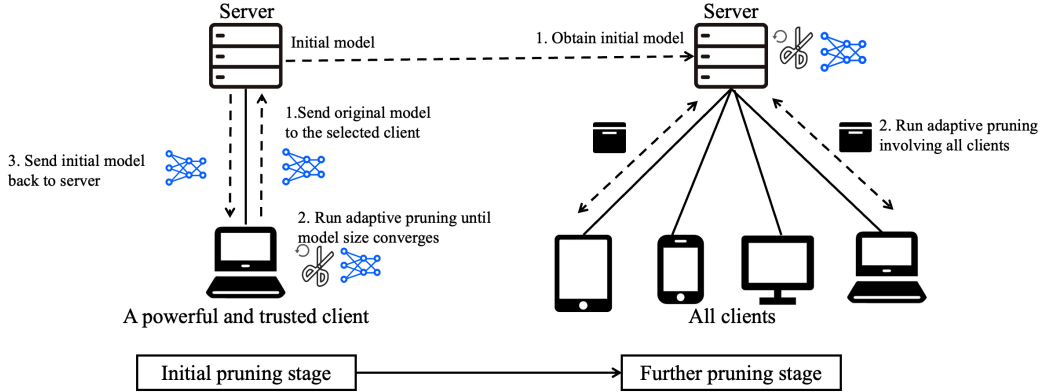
Server

Initial model

1.Send original model to the selected client

3. Send initial model back to server

2. Run adaptive pruning until model size converges

A powerful and trusted client

Server

1. Obtain initial model

2. Run adaptive pruning involving all clients

All clients

Initial pruning stage

Further pruning stage